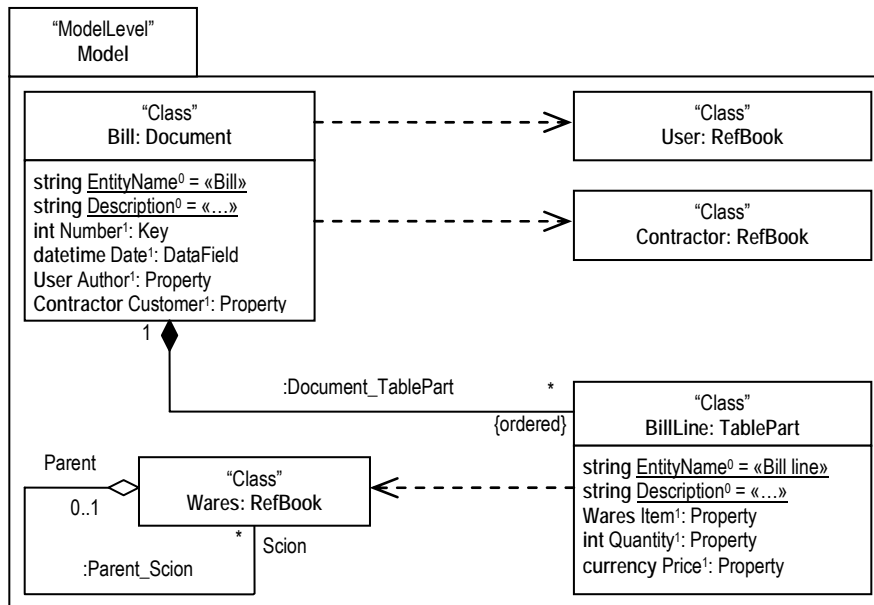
"ModelLevel"
Model

"Class"
Bill: Document

string $\underline{\text{EntityName}^0}$ = «Bill»
string $\underline{\text{Description}^0}$ = «…»
int Number$^1$: Key
datetime Date$^1$: DataField
User Author$^1$: Property
Contractor Customer$^1$: Property

"Class"
User: RefBook

"Class"
Contractor: RefBook

1

:Document_TablePart

*

{ordered}

"Class"
BillLine: TablePart

string $\underline{\text{EntityName}^0}$ = «Bill line»
string $\underline{\text{Description}^0}$ = «…»
Wares Item$^1$: Property
int Quantity$^1$: Property
currency Price$^1$: Property

Parent

0..1

"Class"
Wares: RefBook

*

Scion

:Parent_Scion